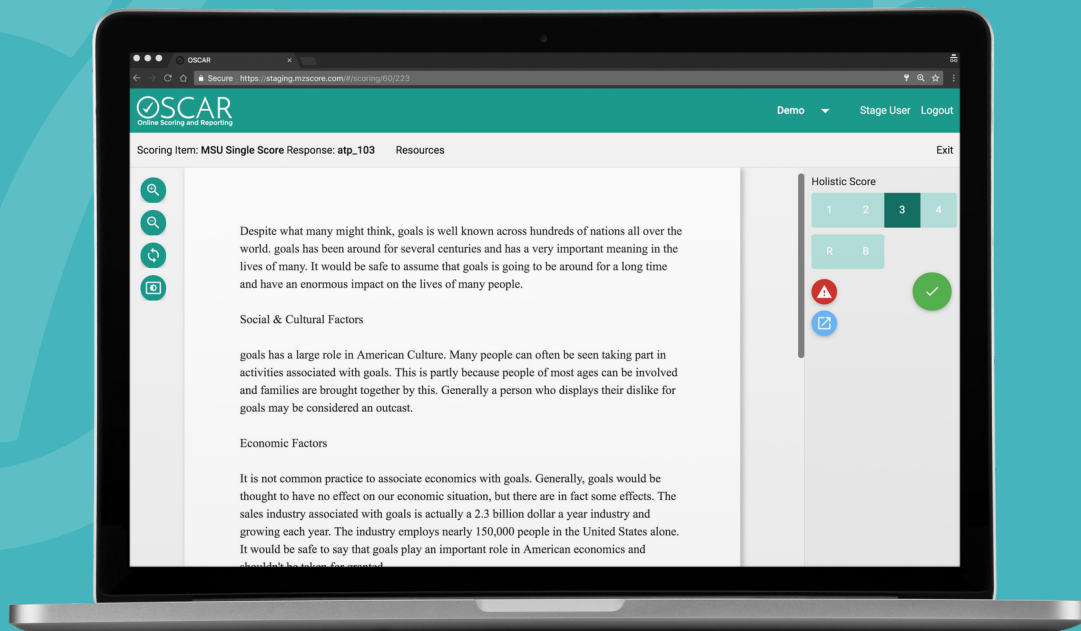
OSCAR ×

Secure https://staging.mzscore.com/#/scoring/60/223

OSCAR
Online Scoring and Reporting

Demo Stage User Logout

Scoring Item: MSU Single Score Response: atp_103 Resources Exit

Despite what many might think, goals is well known across hundreds of nations all over the world. goals has been around for several centuries and has a very important meaning in the lives of many. It would be safe to assume that goals is going to be around for a long time and have an enormous impact on the lives of many people.

Social & Cultural Factors

goals has a large role in American Culture. Many people can often be seen taking part in activities associated with goals. This is partly because people of most ages can be involved and families are brought together by this. Generally a person who displays their dislike for goals may be considered an outcast.

Economic Factors

It is not common practice to associate economics with goals. Generally, goals would be thought to have no effect on our economic situation, but there are in fact some effects. The sales industry associated with goals is actually a 2.3 billion dollar a year industry and growing each year. The industry employs nearly 150,000 people in the United States alone. It would be safe to say that goals play an important role in American economics and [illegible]

Holistic Score

1 2 3 4

R B